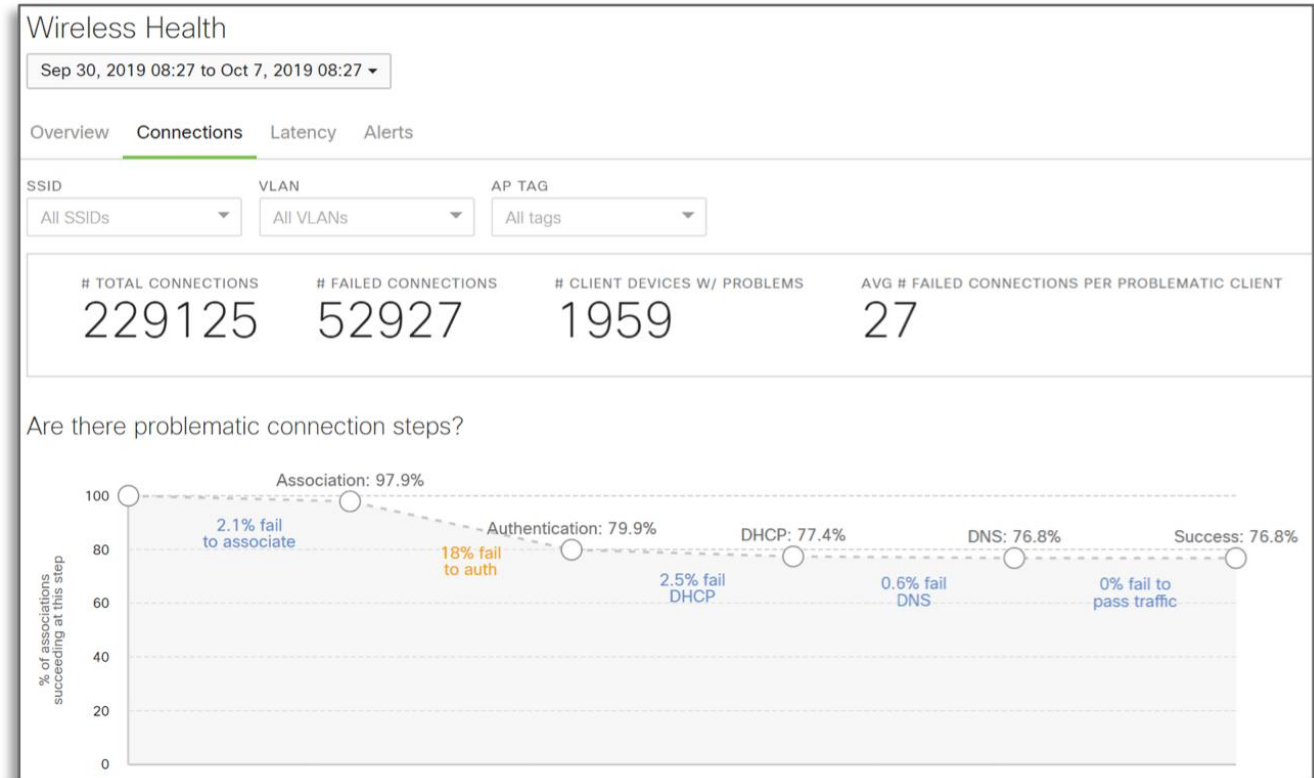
Wireless Health

Sep 30, 2019 08:27 to Oct 7, 2019 08:27 ▾

Overview Connections Latency Alerts

SSID
All SSIDs

VLAN
All VLANs

AP TAG
All tags

# TOTAL CONNECTIONS
229125

# FAILED CONNECTIONS
52927

# CLIENT DEVICES W/ PROBLEMS
1959

AVG # FAILED CONNECTIONS PER PROBLEMATIC CLIENT
27

Are there problematic connection steps?

% of associations succeeding at this step

100
80
60
40
20
0

Association: 97.9%
2.1% fail to associate
Authentication: 79.9%
18% fail to auth
DHCP: 77.4%
2.5% fail DHCP
DNS: 76.8%
0.6% fail DNS
Success: 76.8%
0% fail to pass traffic